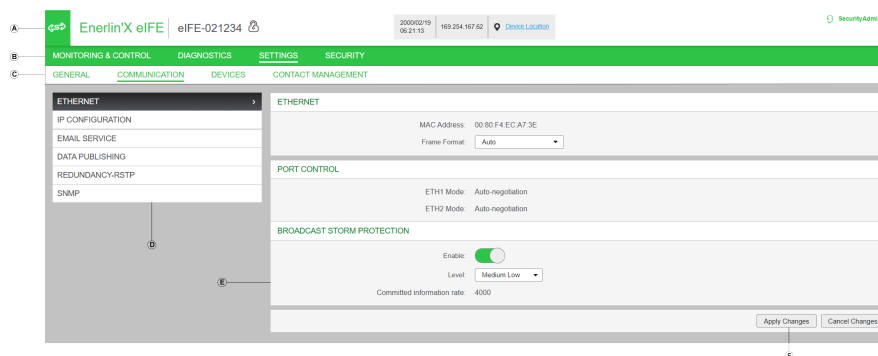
A
Enerlin'X eIFE | eIFE-021234
2000/02/19
06:21:13
169.254.167.62
Device Location
SecurityAdmi

B
MONITORING & CONTROL DIAGNOSTICS SETTINGS SECURITY

C
GENERAL COMMUNICATION DEVICES CONTACT MANAGEMENT

ETHERNET ›
IP CONFIGURATION
EMAIL SERVICE
DATA PUBLISHING
REDUNDANCY-RSTP
SNMP

D

ETHERNET
MAC Address: 00:80:F4:EC:A7:3E
Frame Format: Auto

PORT CONTROL
ETH1 Mode: Auto-negotiation
ETH2 Mode: Auto-negotiation

BROADCAST STORM PROTECTION
Enable:
Level: Medium Low
Committed information rate: 4000

E

Apply Changes Cancel Changes

F